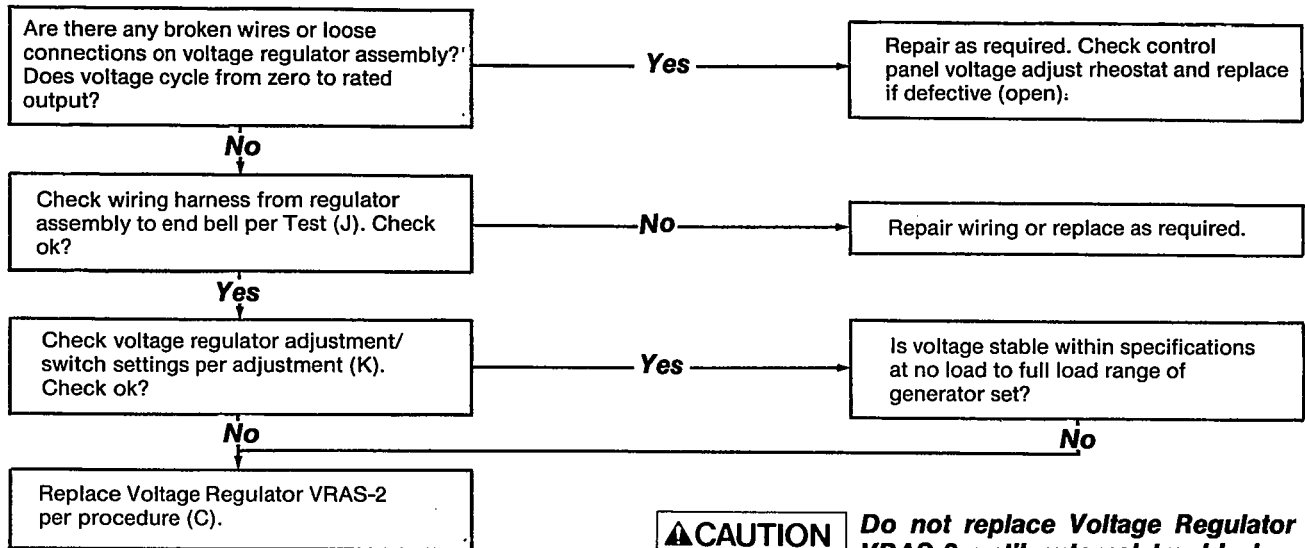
Are there any broken wires or loose connections on voltage regulator assembly?' Does voltage cycle from zero to rated output?

Yes

Repair as required. Check control panel voltage adjust rheostat and replace if defective (open).

No

Check wiring harness from regulator assembly to end bell per Test (J). Check ok?

No

Repair wiring or replace as required.

Yes

Check voltage regulator adjustment/ switch settings per adjustment (K). Check ok?

Yes

Is voltage stable within specifications at no load to full load range of generator set?

No

No

Replace Voltage Regulator VRAS-2 per procedure (C).

ACAUTION

Do not replace Voltage Regulator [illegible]